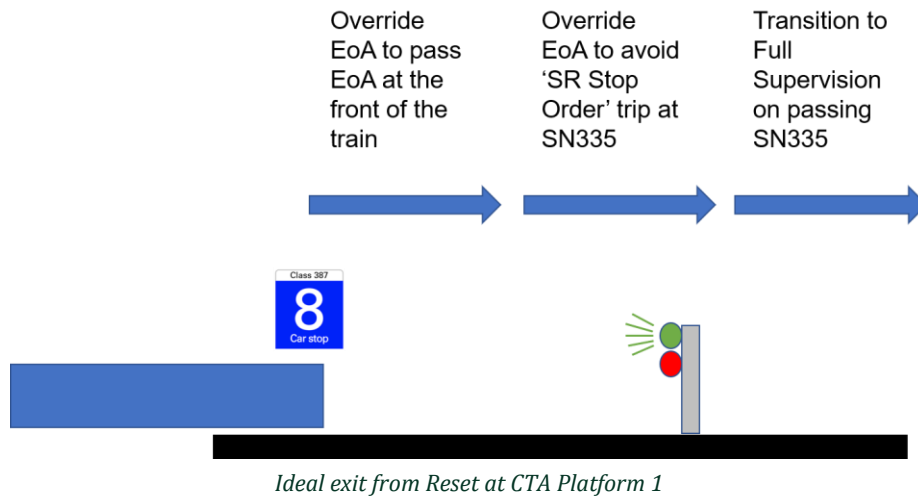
Override EoA to pass EoA at the front of the train

Override EoA to avoid 'SR Stop Order' trip at SN335

Transition to Full Supervision on passing SN335

Class 387
8
Car stop

Ideal exit from Reset at CTA Platform 1